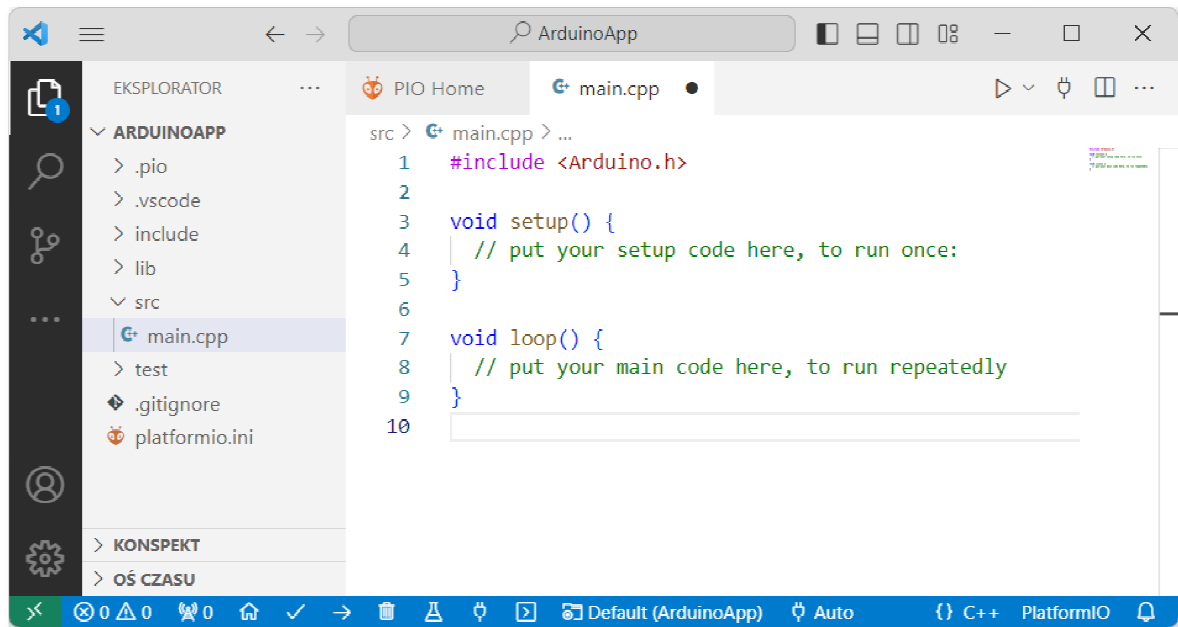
ArduinoApp

EKSPLORATOR ···

ARDUINOAPP
.pio
.vscode
include
lib
src
main.cpp
test
.gitignore
platformio.ini

KONSPEKT
OŚ CZASU

PIO Home
main.cpp

src > main.cpp > ...

1 #include <Arduino.h>
2
3 void setup() {
4   // put your setup code here, to run once:
5 }
6
7 void loop() {
8   // put your main code here, to run repeatedly
9 }
10

0 0 0 Default (ArduinoApp) Auto {} C++ PlatformIO